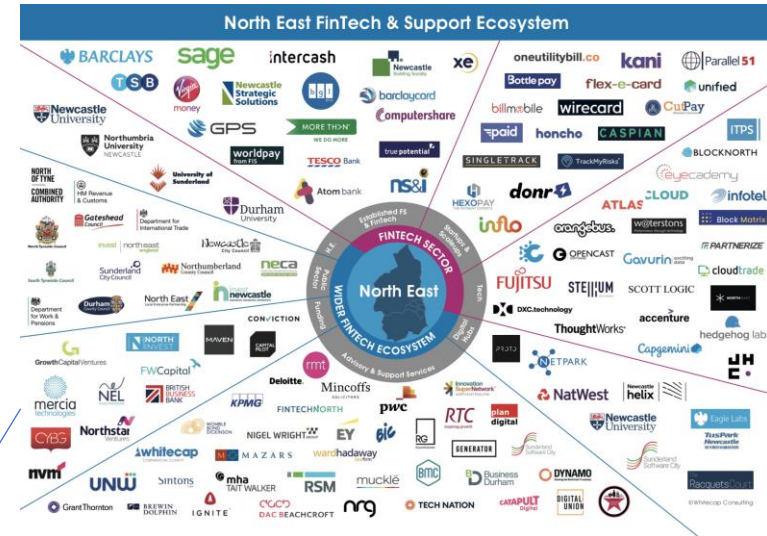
North East FinTech & Support Ecosystem

BARCLAYS
sage
intercash
Newcastle Building Society
xe
TSB
Virgin money
Newcastle Strategic Solutions
barclaycard
GPS
MORE TH>N
Computershare
worldpay from FIS
TESCO Bank
true potential
Atom bank
ns&i

oneutilitybill.co
kani
Parallel 51
Bottlepay
flex-e-card
unified
billmobile
wirecard
CuPay
paid
honcho
CASPIAN
ITPS
SINGLETRACK
TrackMyRisks
BLOCKNORTH
HEXOPAY
donr
eyecademy
CLOUD
infotel
ATLAS
Block Matrix
orangebus.
waterstons
PARTNERIZE
OPENCAST
Gavurin
cloudtrade
FUJITSU
STEↃIUM
SCOTT LOGIC
DXC.technology
accenture
ThoughtWorks
hedgehog lab
Capgemini
NETPARK
NatWest
Newcastle helix
Newcastle University
Eagle Labs
TusPark Newcastle
Sunderland Software City
RacquetsCourt
©Whitecap Consulting

Newcastle University
Northumbria University NEWCASTLE
University of Sunderland
Durham University
NORTH OF TYNE COMBINED AUTHORITY
HM Revenue & Customs
Gateshead Council
Department for International Trade
invest north east england
Newcastle City Council
Sunderland City Council
Northumberland County Council
neca
South Tyneside Council
Durham County Council
North East
invest newcastle
Department for Work & Pensions

Established FS & Fintech
FINTECH SECTOR
Startups & Scaleups
Tech
Digital Hubs
Advisory & Support Services
WIDER FINTECH ECOSYSTEM
Public Funding
Public Sector
HE
North East

CONVICTION
NORTH INVEST
MAVEN
CAPITAL FIRST
GrowthCapitalVentures
FWCapital
rmt
mercia technologies
NEL
BRITISH BUSINESS BANK
Deloitte.
Mincoffs SOLICITORS
Innovation SuperNetwork
plan digital
KPMG
FINTECHNORTH
pwc
RTC
CYBG
Northstar Ventures
WOMBLE BOND DICKINSON
NIGEL WRIGHT
EY
RG
GENERATOR
Sunderland Software City
whitecap
MAZARS
wardhadaway
nvm
UNW
Sintons
mha TAIT WALKER
RSM
muckle
BMC
Business Durham
DYNAMO
GrantThornton
BREWIN DOLPHIN
IGNITE
DAC BEACHCROFT
nrg
TECH NATION
CATAPULT Digital
DIGITAL UNION